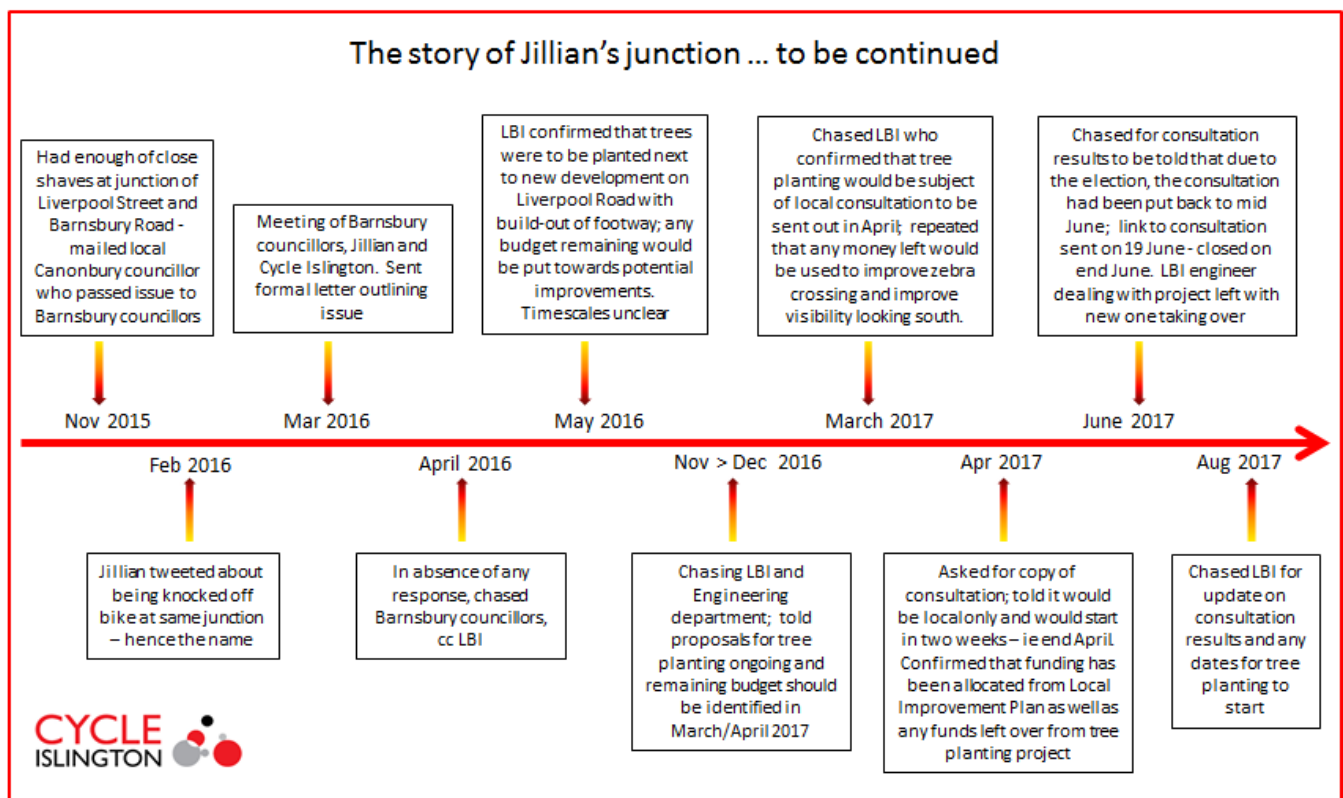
The story of Jillian's junction ... to be continued

Had enough of close shaves at junction of Liverpool Street and Barnsbury Road - mailed local Canonbury councillor who passed issue to Barnsbury councillors

Nov 2015

Feb 2016

Jillian tweeted about being knocked off bike at same junction – hence the name

Meeting of Barnsbury councillors, Jillian and Cycle Islington. Sent formal letter outlining issue

Mar 2016

April 2016

In absence of any response, chased Barnsbury councillors, cc LBI

LBI confirmed that trees were to be planted next to new development on Liverpool Road with build-out of footway; any budget remaining would be put towards potential improvements. Timescales unclear

May 2016

Nov > Dec 2016

Chasing LBI and Engineering department; told proposals for tree planting ongoing and remaining budget should be identified in March/April 2017

Chased LBI who confirmed that tree planting would be subject of local consultation to be sent out in April; repeated that any money left would be used to improve zebra crossing and improve visibility looking south.

March 2017

Apr 2017

Asked for copy of consultation; told it would be local only and would start in two weeks – ie end April. Confirmed that funding has been allocated from Local Improvement Plan as well as any funds left over from tree planting project

Chased for consultation results to be told that due to the election, the consultation had been put back to mid June; link to consultation sent on 19 June - closed on end June. LBI engineer dealing with project left with new one taking over

June 2017

Aug 2017

Chased LBI for update on consultation results and any dates for tree planting to start

CYCLE ISLINGTON